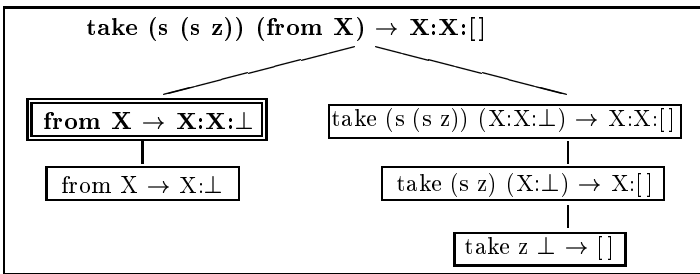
take (s (s z)) (from X) $\rightarrow$ X:X:[]

from X $\rightarrow$ X:X:$\bot$

from X $\rightarrow$ X:$\bot$

take (s (s z)) (X:X:$\bot$) $\rightarrow$ X:X:[]

take (s z) (X:$\bot$) $\rightarrow$ X:[]

take z $\bot$ $\rightarrow$ []